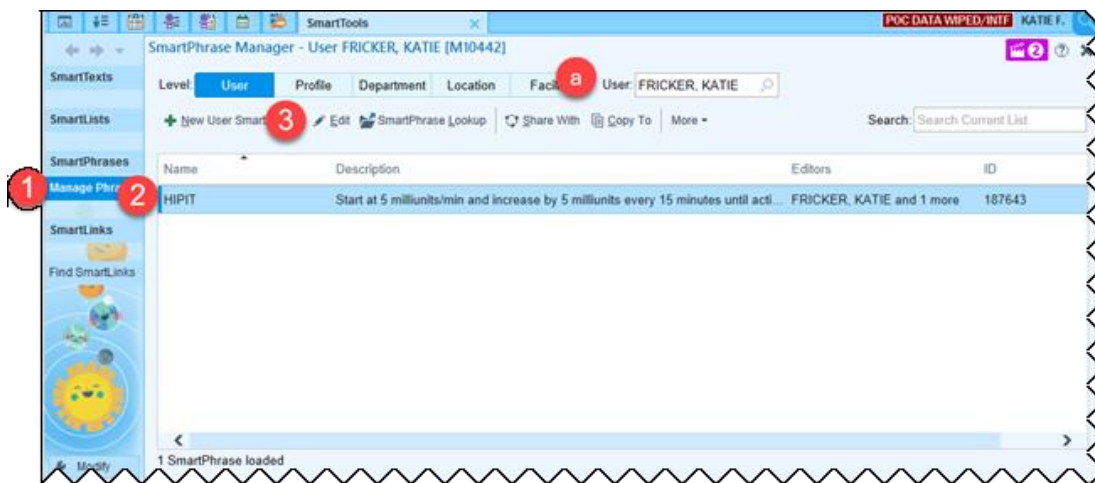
SmartTools ×
POC DATA WIPED/INTF KATIE F.

SmartPhrase Manager - User FRICKER, KATIE [M10442]

SmartTexts
SmartLists
SmartPhrases
1 Manage Phra
SmartLinks
Find SmartLinks

Level: User Profile Department Location Facil a User: FRICKER, KATIE

+ New User Smar 3 Edit SmartPhrase Lookup Share With Copy To More ▾ Search: Search Current List

| Name | Description | Editors | ID |
|---|---|---|---|
| 2 HIPIT | Start at 5 milliunits/min and increase by 5 milliunits every 15 minutes until acti... | FRICKER, KATIE and 1 more | 187643 |

1 SmartPhrase loaded

Modify